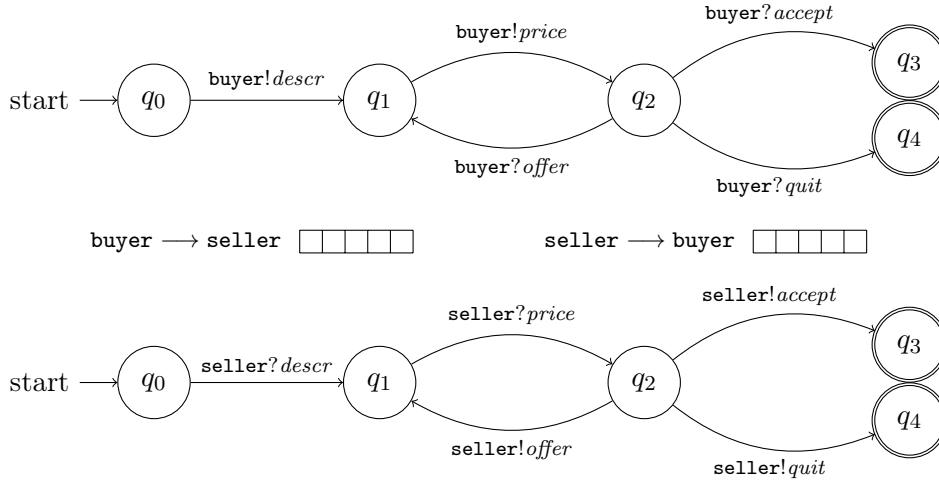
buyer?$accept$

buyer!$price$

start $\longrightarrow$ $q_0$ buyer!$descr$ $q_1$ $q_2$ $q_3$

$q_4$

buyer?$offer$

buyer?$quit$

buyer $\longrightarrow$ seller

seller $\longrightarrow$ buyer

seller!$accept$

seller?$price$

start $\longrightarrow$ $q_0$ seller?$descr$ $q_1$ $q_2$ $q_3$

$q_4$

seller!$offer$

seller!$quit$